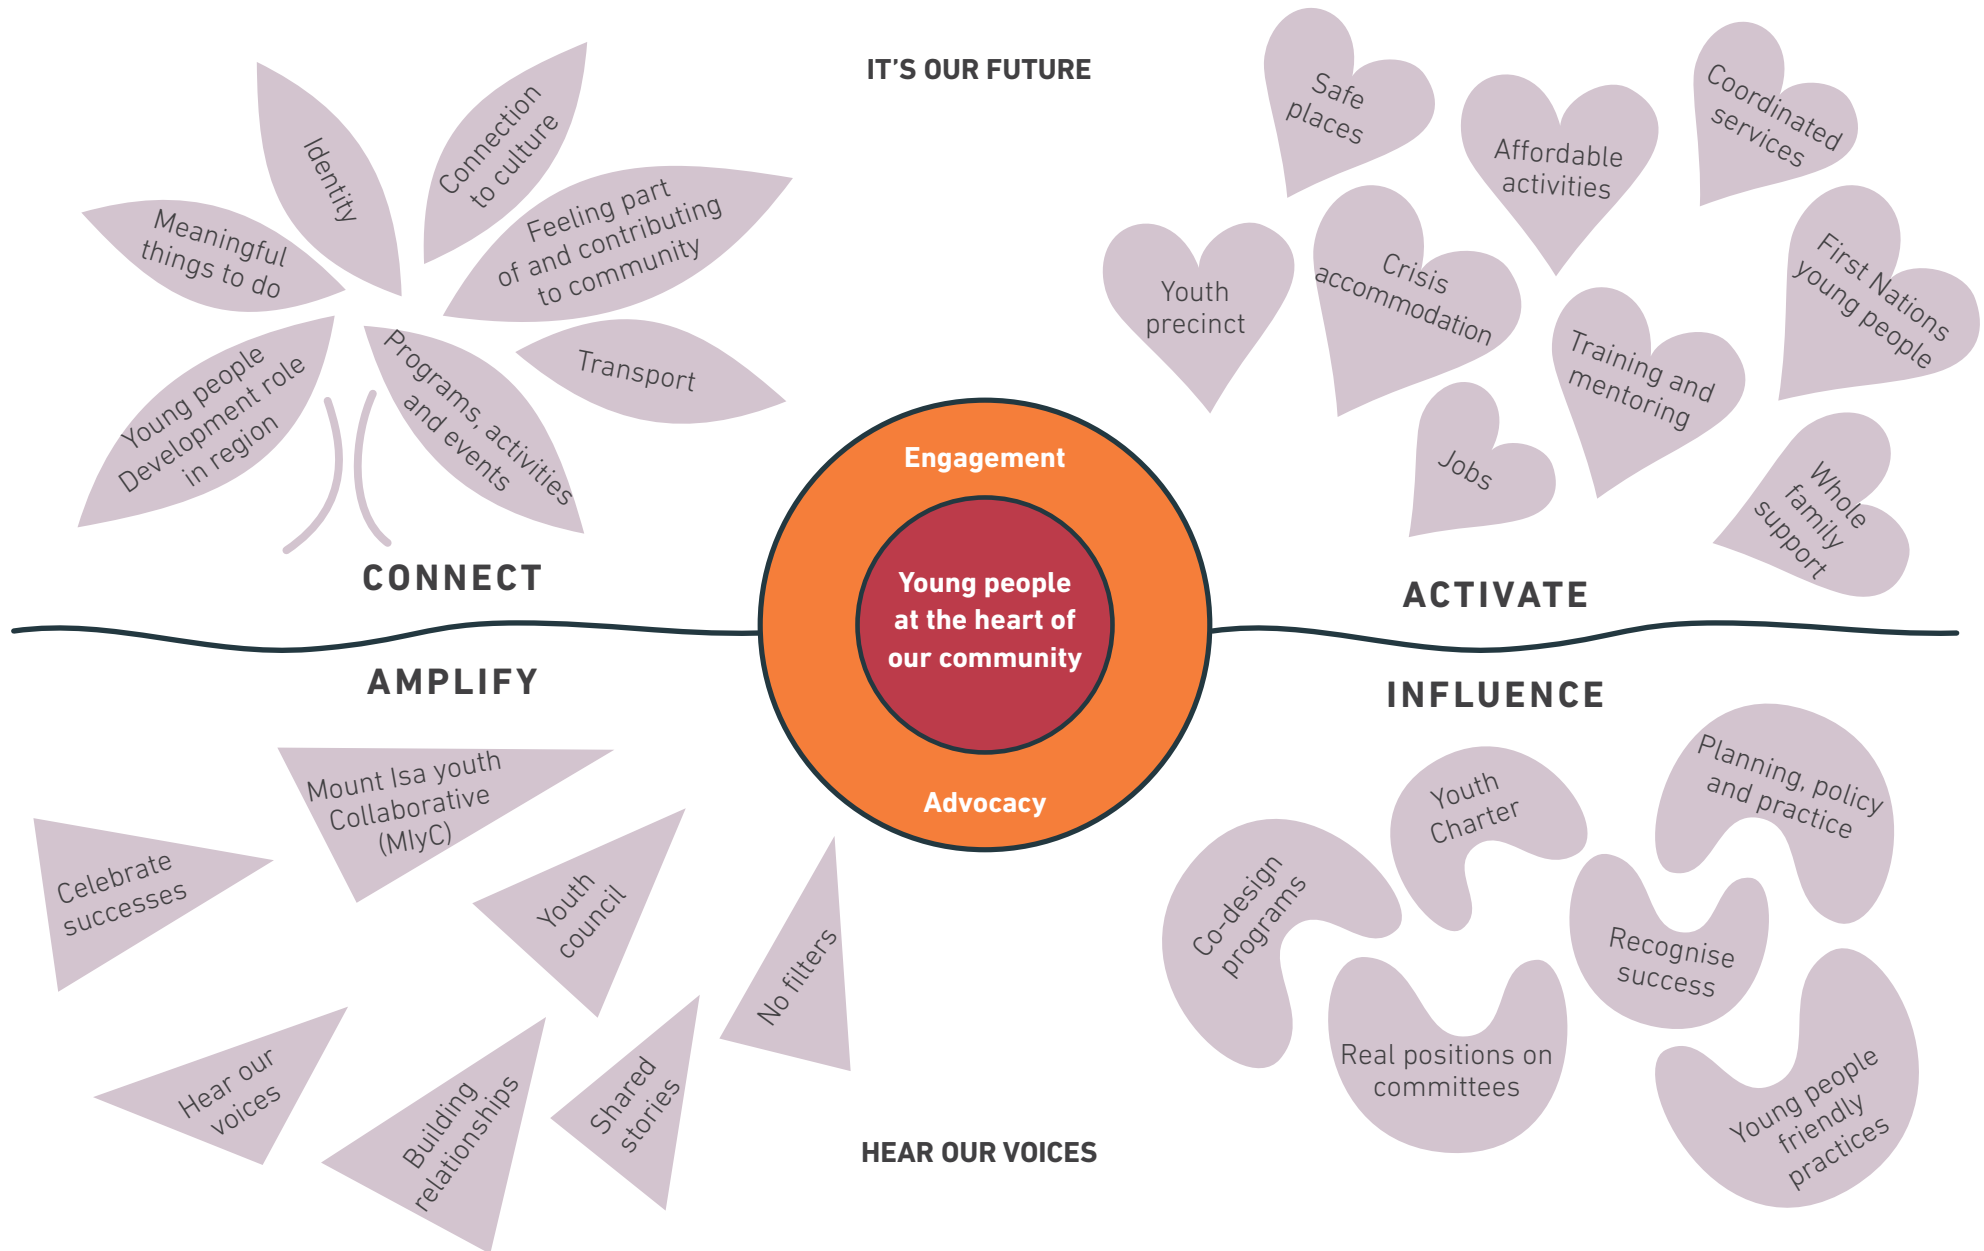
IT'S OUR FUTURE

Identity

Connection to culture

Meaningful things to do

Feeling part of and contributing to community

Young people Development role in region

Programs, activities and events

Transport

CONNECT

Safe places

Affordable activities

Coordinated services

Youth precinct

Crisis accommodation

First Nations young people

Training and mentoring

Jobs

Whole family support

ACTIVATE

Engagement

Young people at the heart of our community

Advocacy

AMPLIFY

Mount Isa youth Collaborative (MIyC)

Celebrate successes

Youth council

No filters

Hear our voices

Building relationships

Shared stories

INFLUENCE

Youth Charter

Planning, policy and practice

Co-design programs

Recognise success

Real positions on committees

Young people friendly practices

HEAR OUR VOICES